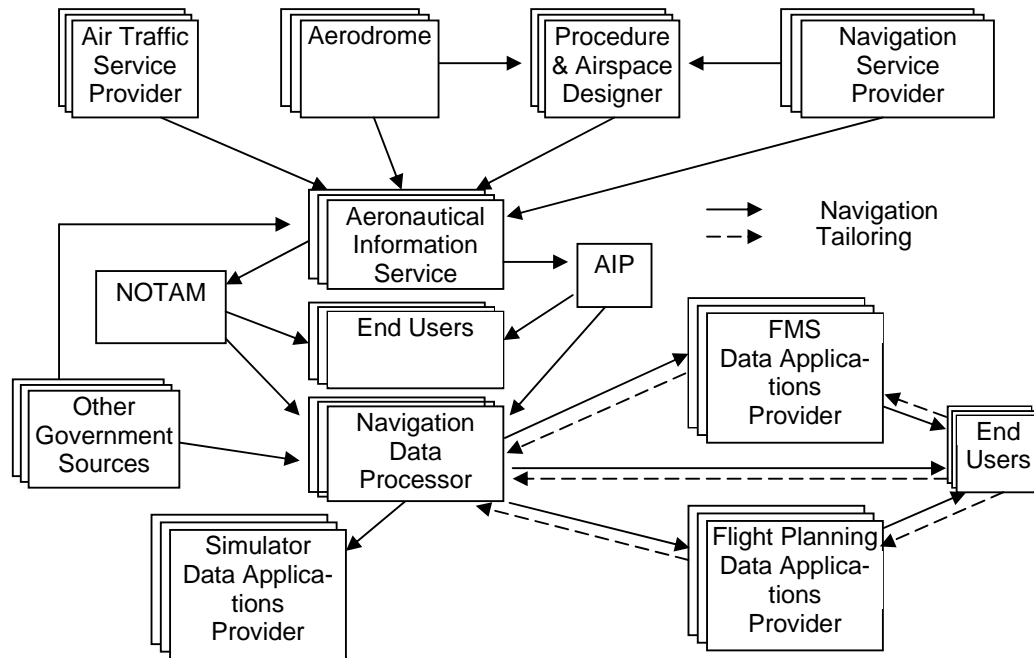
Air Traffic Service Provider

Aerodrome

Procedure & Airspace Designer

Navigation Service Provider

Aeronautical Information Service

Navigation

Tailoring

NOTAM

AIP

End Users

FMS Data Applications Provider

Other Government Sources

Navigation Data Processor

End Users

Simulator Data Applications Provider

Flight Planning Data Applications Provider